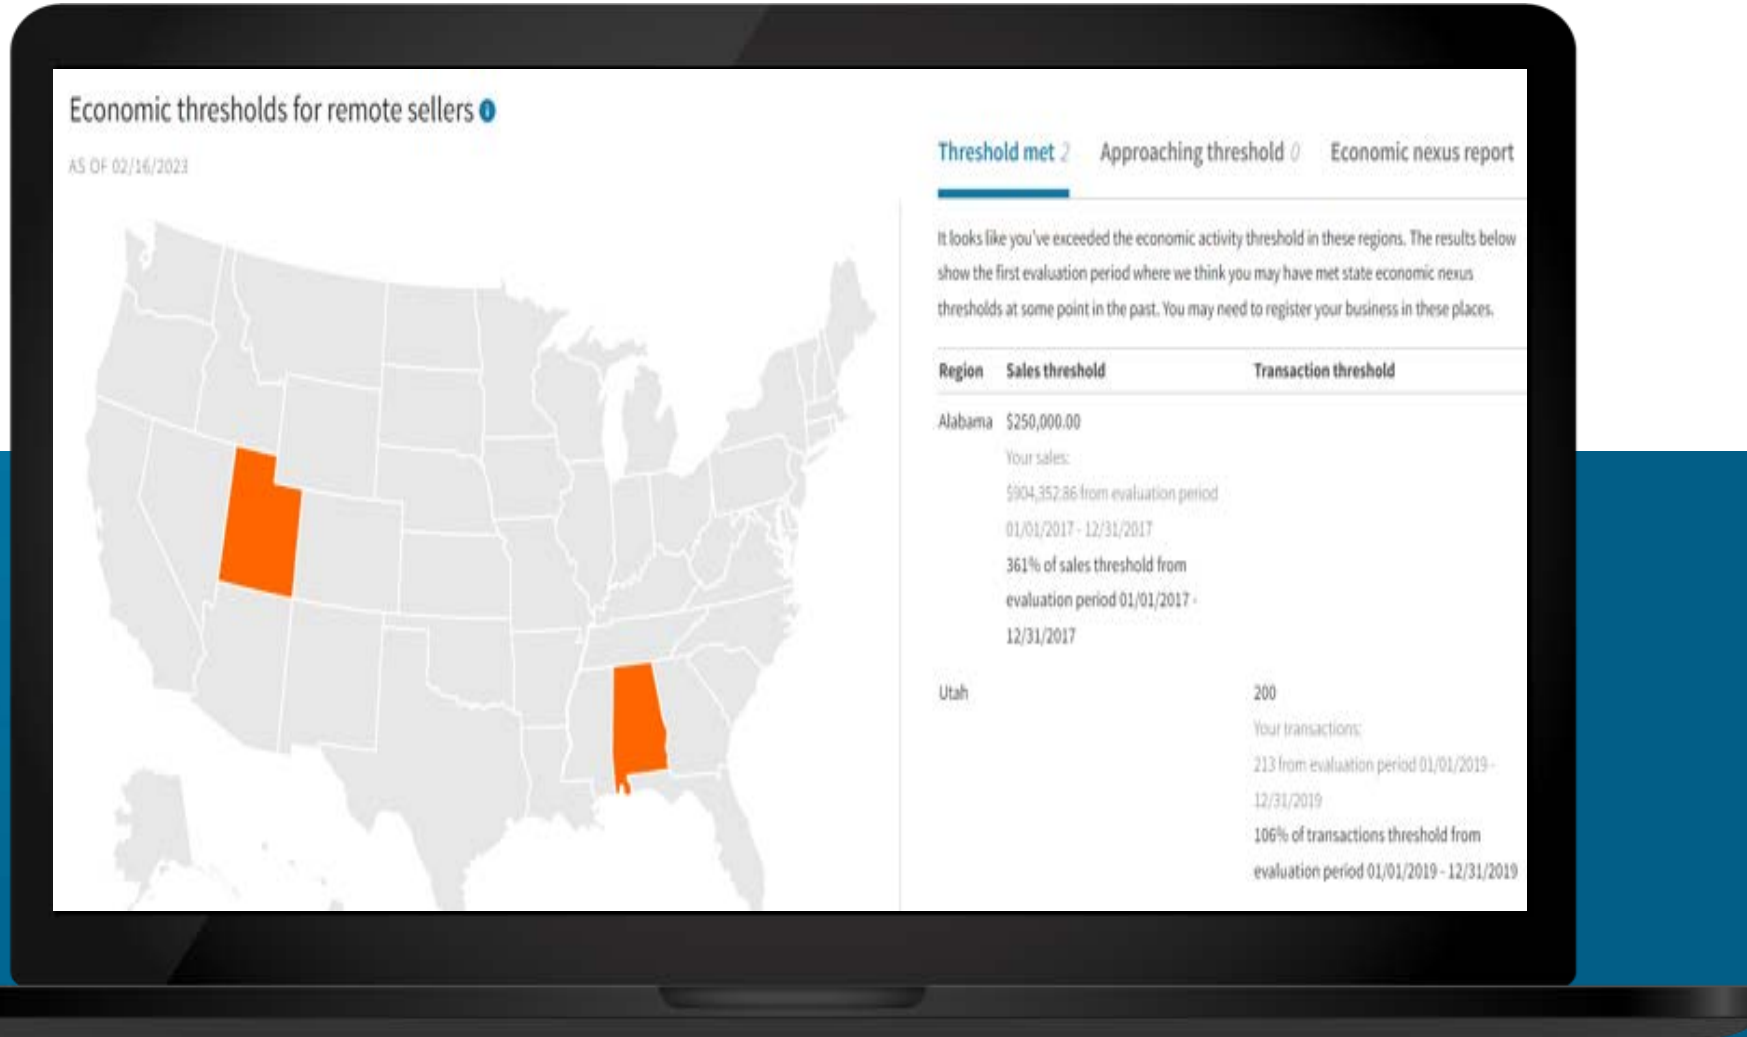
Economic thresholds for remote sellers

AS OF 02/16/2023

Threshold met 2 Approaching threshold 0 Economic nexus report

It looks like you've exceeded the economic activity threshold in these regions. The results below show the first evaluation period where we think you may have met state economic nexus thresholds at some point in the past. You may need to register your business in these places.

| Region | Sales threshold | Transaction threshold |
|---|---|---|
| Alabama | $250,000.00 Your sales: $904,352.86 from evaluation period 01/01/2017 - 12/31/2017 361% of sales threshold from evaluation period 01/01/2017 - 12/31/2017 | |
| Utah | | 200 Your transactions: 213 from evaluation period 01/01/2019 - 12/31/2019 106% of transactions threshold from evaluation period 01/01/2019 - 12/31/2019 |